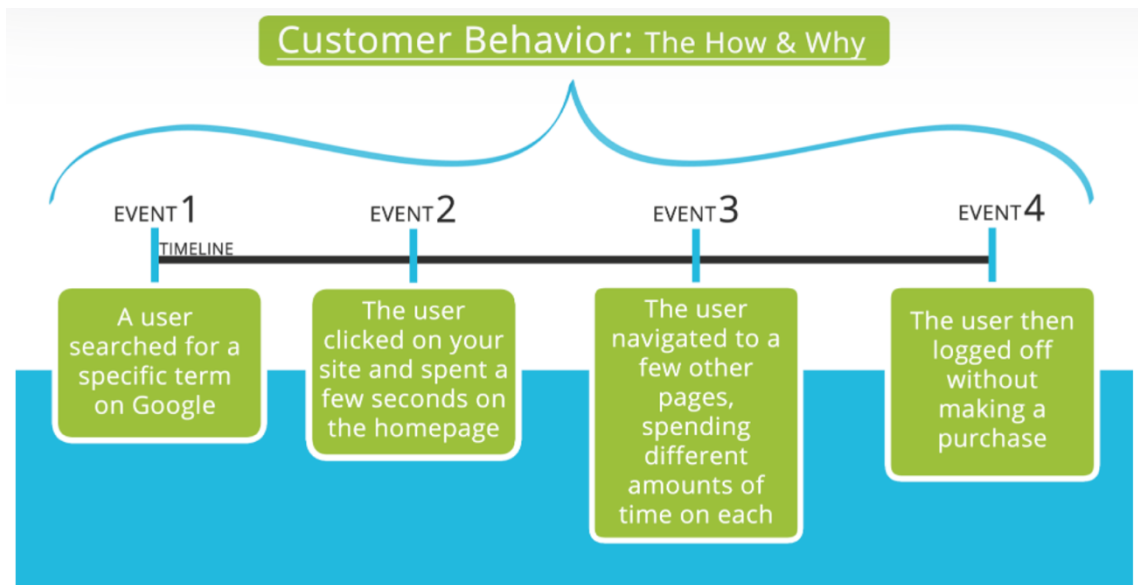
Customer Behavior: The How & Why

EVENT 1

TIMELINE

EVENT 2

EVENT 3

EVENT 4

A user searched for a specific term on Google

The user clicked on your site and spent a few seconds on the homepage

The user navigated to a few other pages, spending different amounts of time on each

The user then logged off without making a purchase